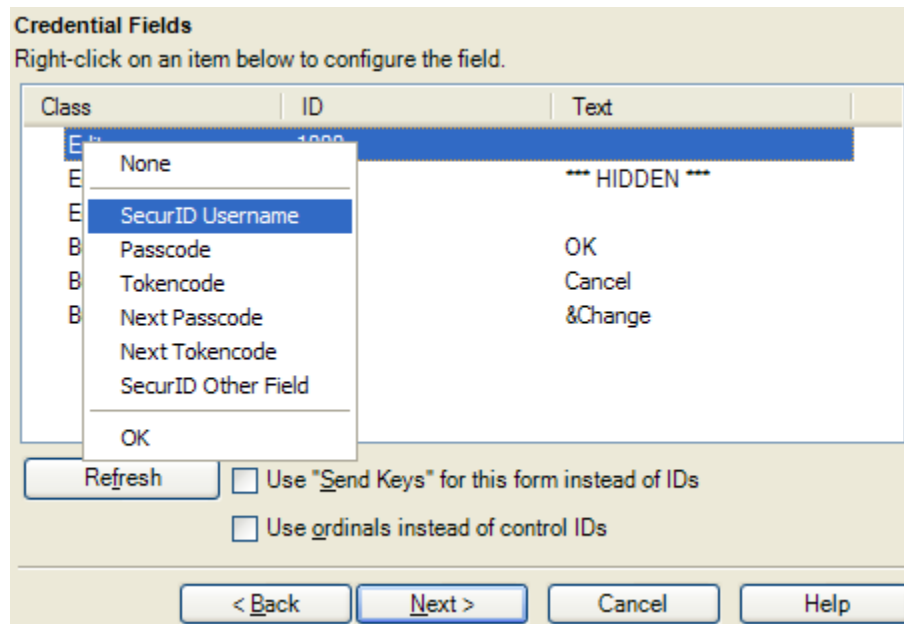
Credential Fields
Right-click on an item below to configure the field.

| Class | ID | Text |
|---|---|---|
| E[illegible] | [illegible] | |
| E | | *** HIDDEN *** |
| E | | |
| B | | OK |
| B | | Cancel |
| B | | &Change |

None
SecurID Username
Passcode
Tokencode
Next Passcode
Next Tokencode
SecurID Other Field
OK

Refresh
Use "Send Keys" for this form instead of IDs
Use ordinals instead of control IDs

< Back
Next >
Cancel
Help